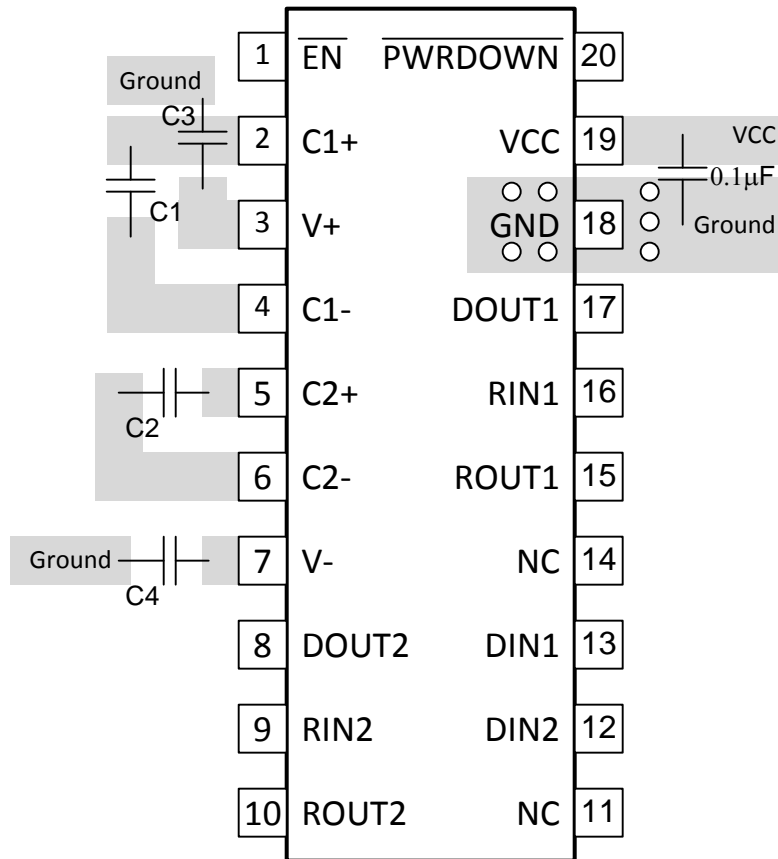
1 $\overline{EN}$
$\overline{PWRDOWN}$ 20
Ground
C3
2 C1+
VCC 19
VCC
$0.1\mu F$
C1
3 V+
GND 18
Ground
4 C1-
DOUT1 17
5 C2+
RIN1 16
C2
6 C2-
ROUT1 15
Ground
7 V-
NC 14
C4
8 DOUT2
DIN1 13
9 RIN2
DIN2 12
10 ROUT2
NC 11